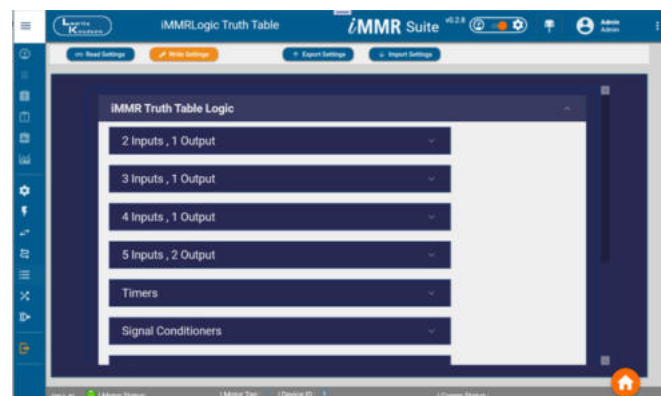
iMMRLogic Truth Table

iMMR Suite v0.2.8

Admin
Admin

Read Settings
Write Settings
Export Settings
Import Settings

iMMR Truth Table Logic

2 Inputs , 1 Output

3 Inputs , 1 Output

4 Inputs , 1 Output

5 Inputs , 2 Output

Timers

Signal Conditioners

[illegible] Motor Status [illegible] Motor Tag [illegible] Device ID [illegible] Comm Status